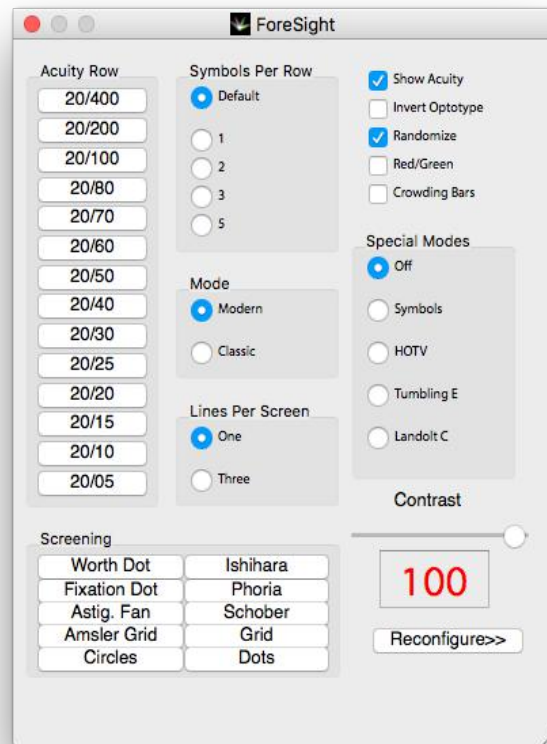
ForeSight

Acuity Row
20/400
20/200
20/100
20/80
20/70
20/60
20/50
20/40
20/30
20/25
20/20
20/15
20/10
20/05

Symbols Per Row
Default
1
2
3
5

Mode
Modern
Classic

Lines Per Screen
One
Three

Show Acuity
Invert Optotype
Randomize
Red/Green
Crowding Bars

Special Modes
Off
Symbols
HOTV
Tumbling E
Landolt C

Contrast
100
Reconfigure>>

Screening
| Worth Dot | Ishihara |
|---|---|
| Fixation Dot | Phoria |
| Astig. Fan | Schober |
| Amsler Grid | Grid |
| Circles | Dots |